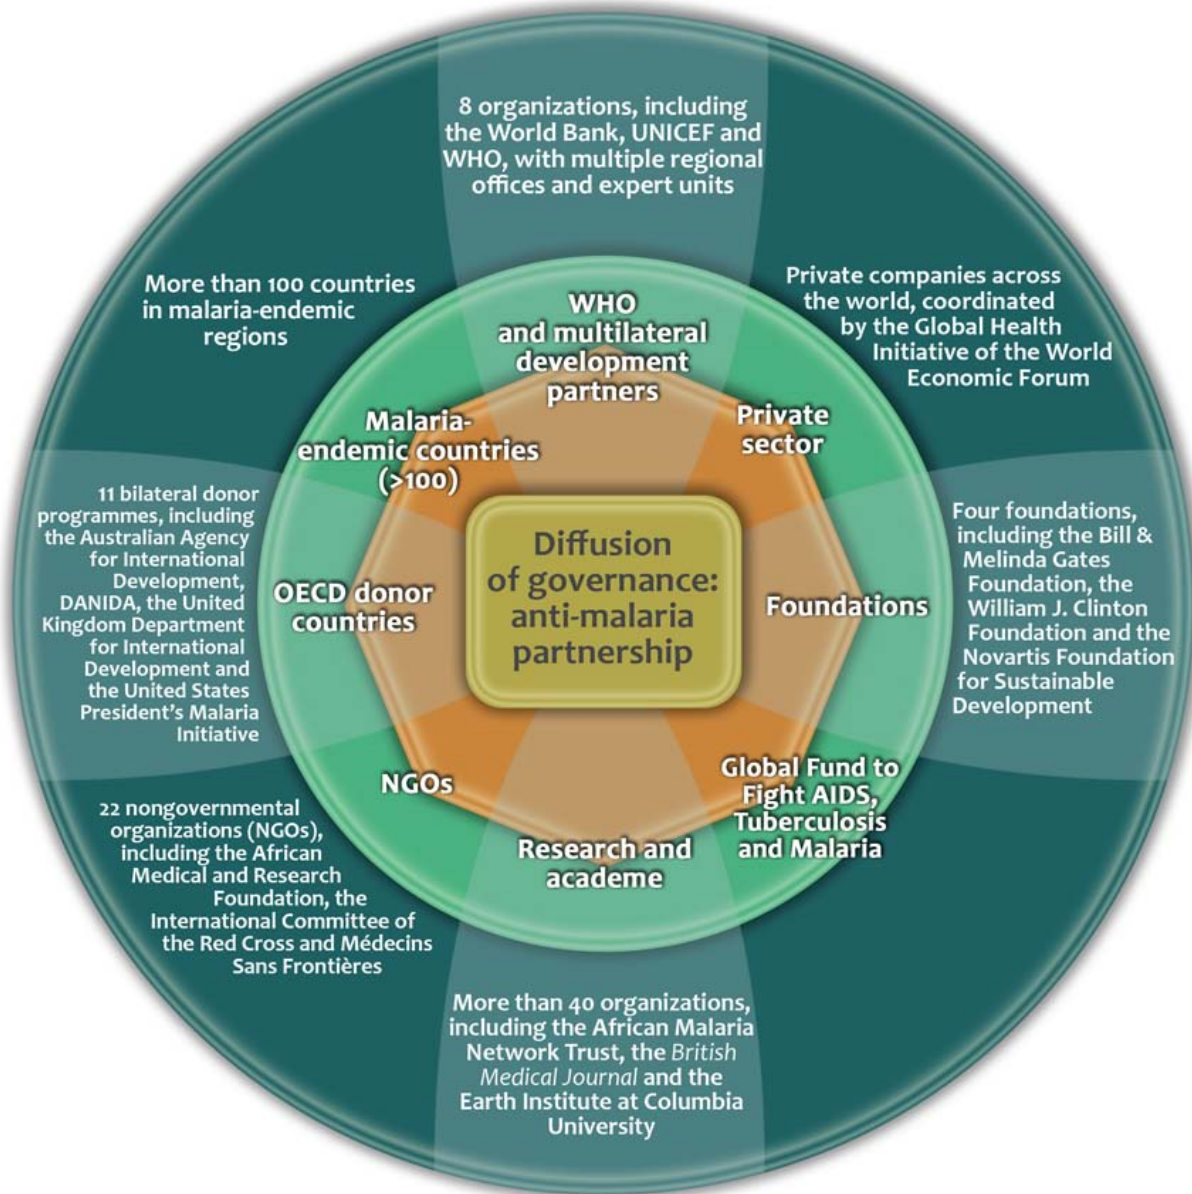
8 organizations, including the World Bank, UNICEF and WHO, with multiple regional offices and expert units

More than 100 countries in malaria-endemic regions

Private companies across the world, coordinated by the Global Health Initiative of the World Economic Forum

WHO and multilateral development partners

Malaria-endemic countries (>100)

Private sector

11 bilateral donor programmes, including the Australian Agency for International Development, DANIDA, the United Kingdom Department for International Development and the United States President's Malaria Initiative

OECD donor countries

Diffusion of governance: anti-malaria partnership

Foundations

Four foundations, including the Bill & Melinda Gates Foundation, the William J. Clinton Foundation and the Novartis Foundation for Sustainable Development

NGOs

Global Fund to Fight AIDS, Tuberculosis and Malaria

Research and academe

22 nongovernmental organizations (NGOs), including the African Medical and Research Foundation, the International Committee of the Red Cross and Médecins Sans Frontières

More than 40 organizations, including the African Malaria Network Trust, the British Medical Journal and the Earth Institute at Columbia University